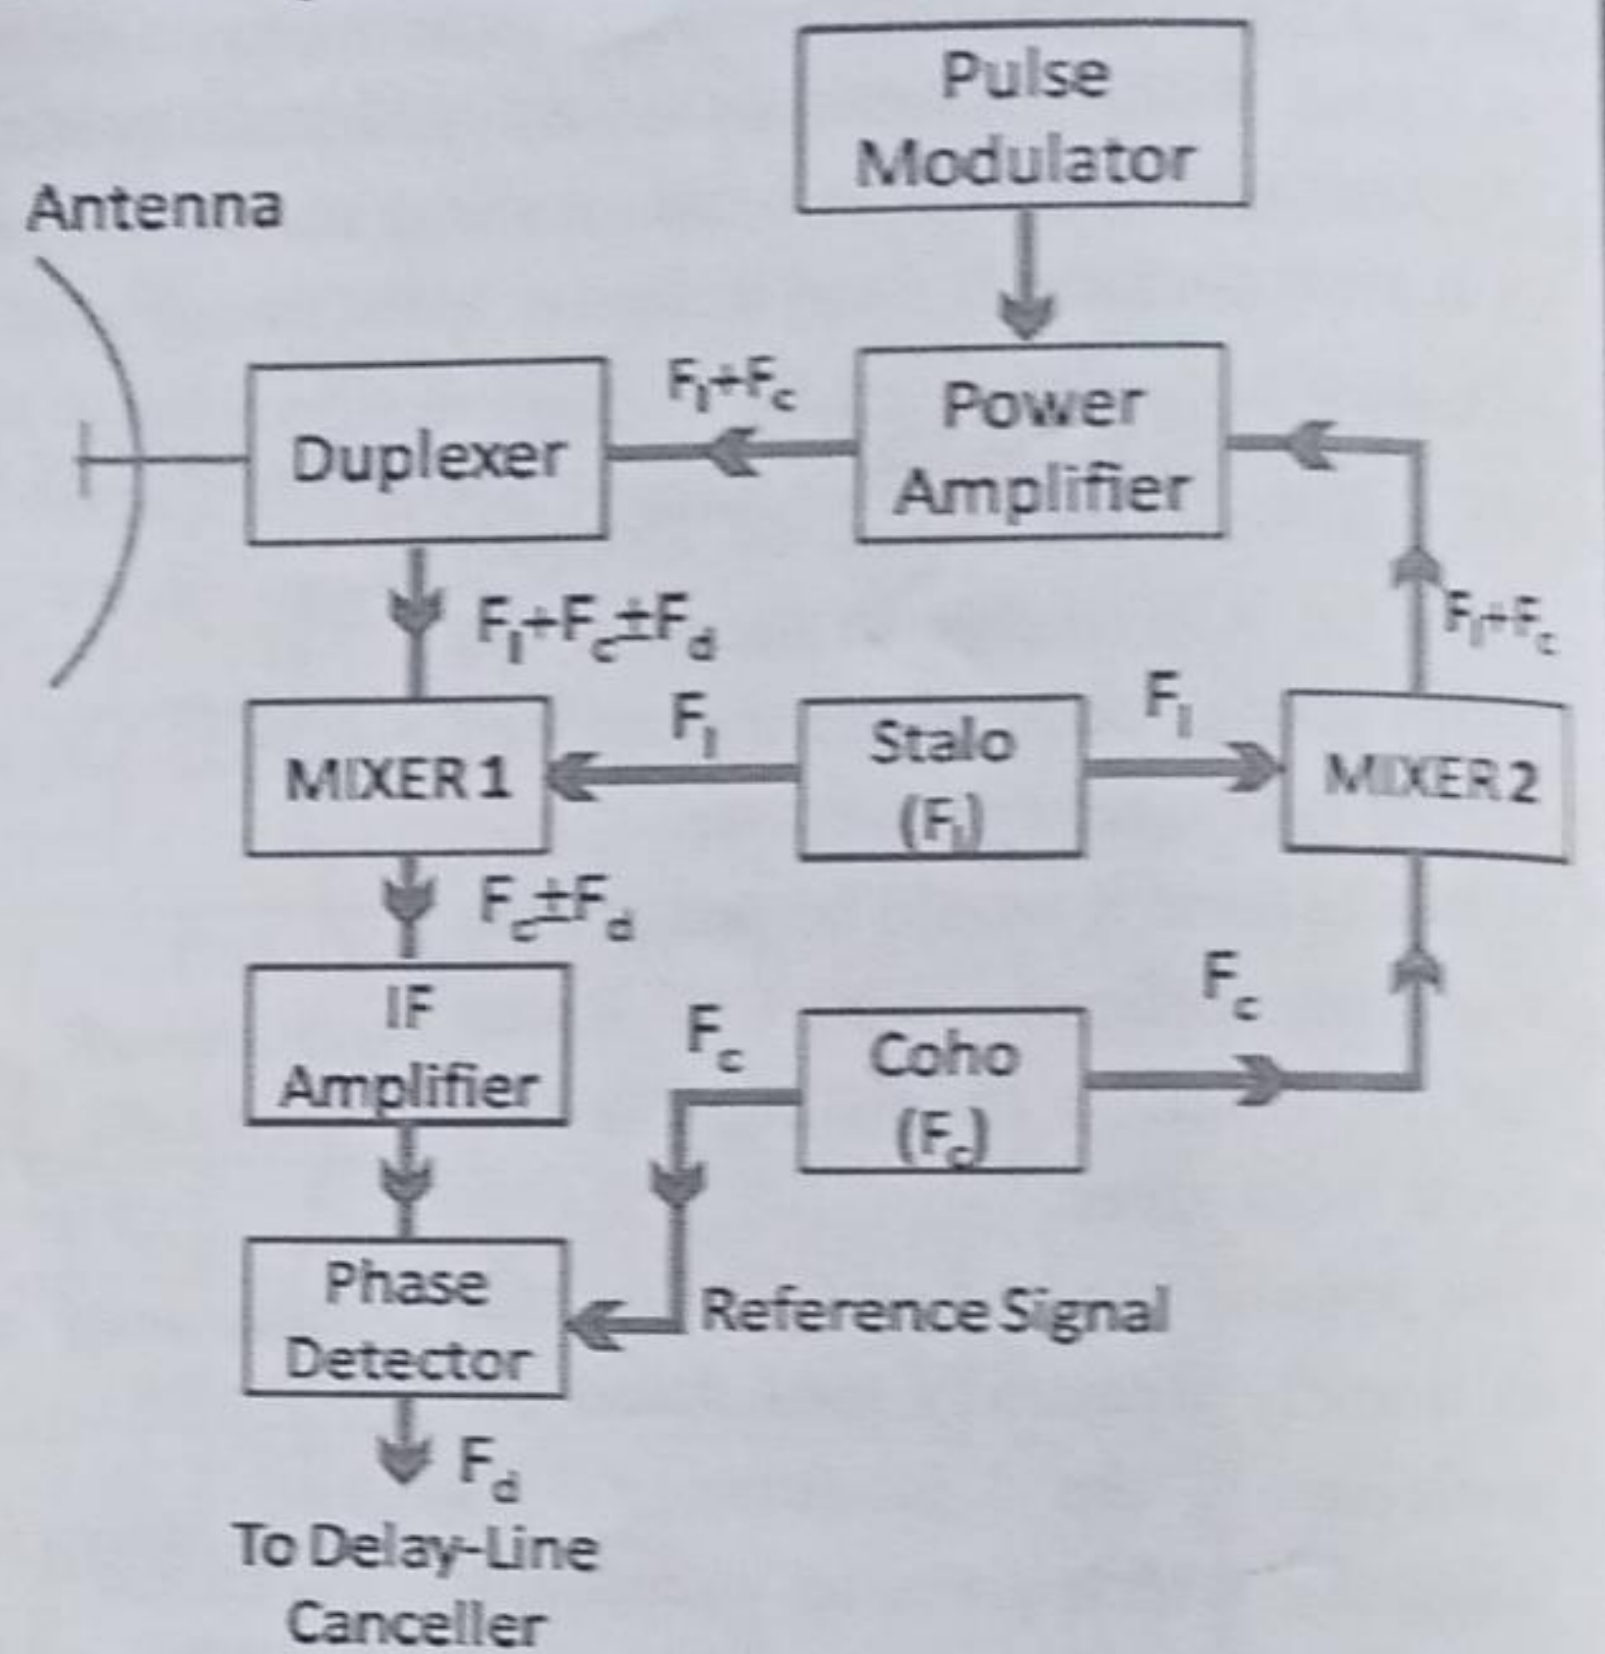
Pulse Modulator

Antenna

Duplexer

$F_l+F_c$

Power Amplifier

$F_l+F_c\pm F_d$

$F_l+F_c$

MIXER 1

$F_l$

Stalo ($F_l$)

$F_l$

MIXER 2

$F_c\pm F_d$

IF Amplifier

$F_c$

Coho ($F_c$)

$F_c$

Phase Detector

Reference Signal

$F_d$

To Delay-Line Canceller